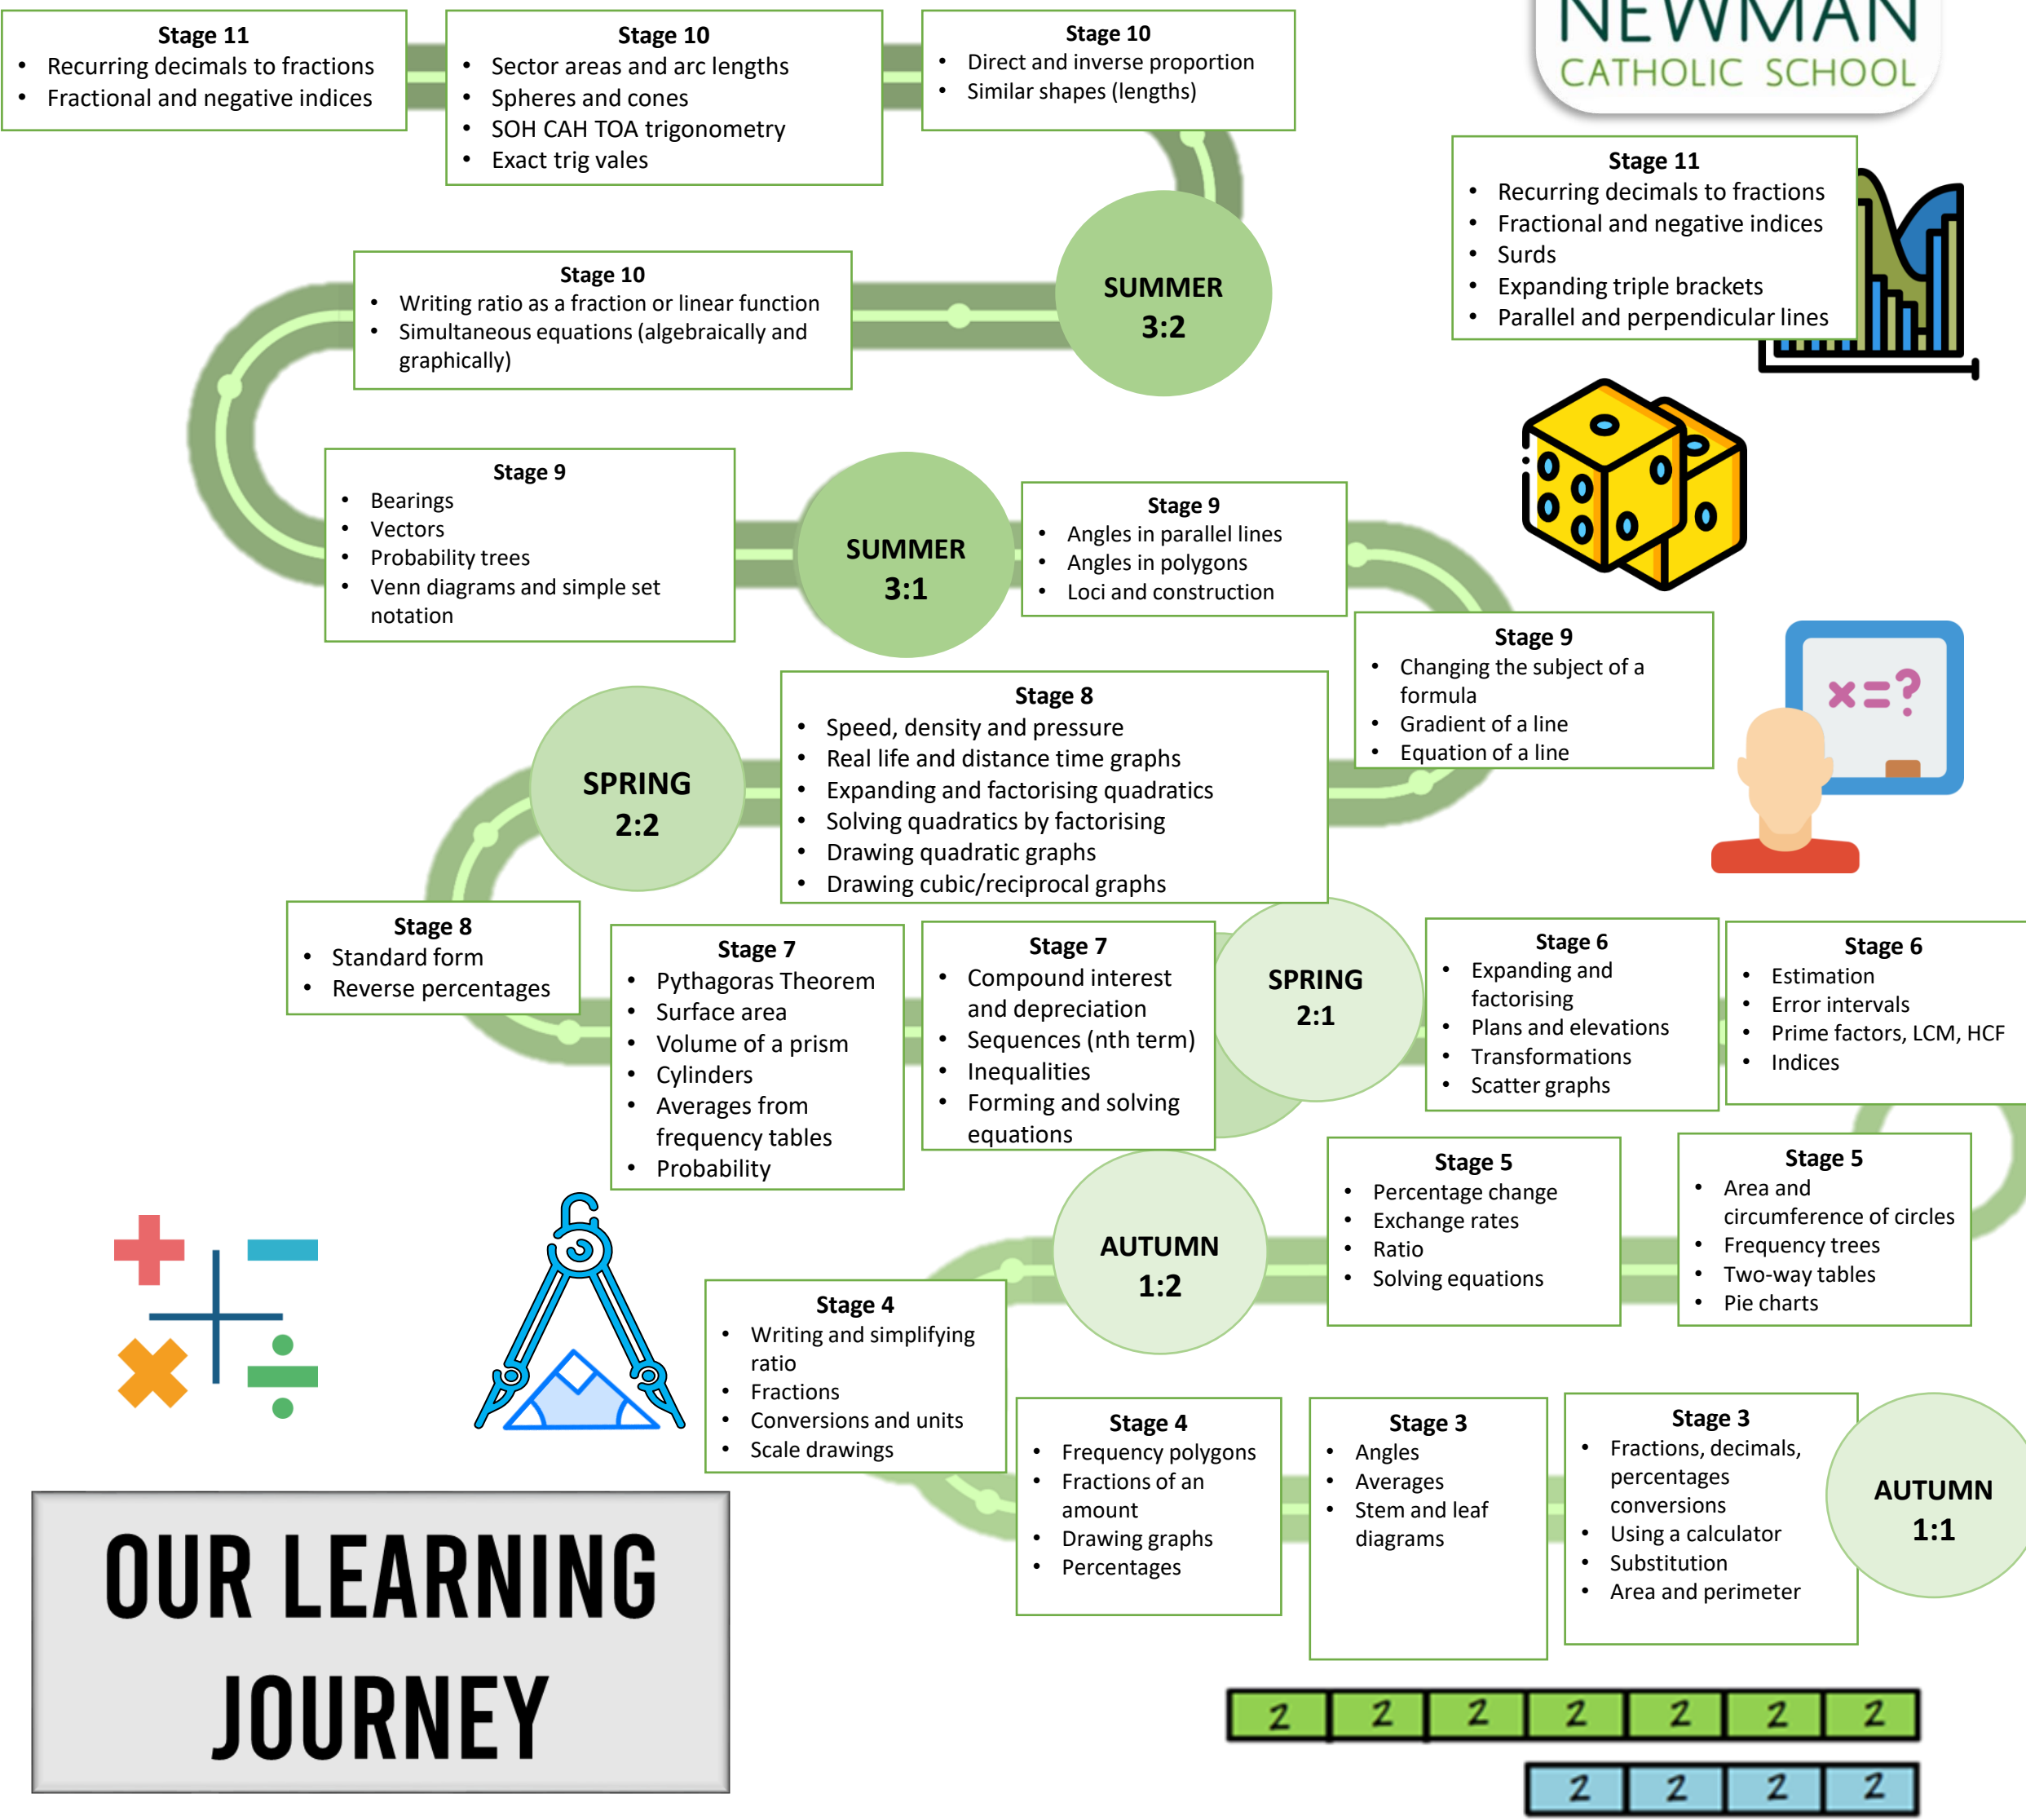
Stage 11
- Recurring decimals to fractions
- Fractional and negative indices

Stage 10
- Sector areas and arc lengths
- Spheres and cones
- SOH CAH TOA trigonometry
- Exact trig vales

Stage 10
- Direct and inverse proportion
- Similar shapes (lengths)

NEWMAN
CATHOLIC SCHOOL

Stage 11
- Recurring decimals to fractions
- Fractional and negative indices
- Surds
- Expanding triple brackets
- Parallel and perpendicular lines

Stage 10
- Writing ratio as a fraction or linear function
- Simultaneous equations (algebraically and graphically)

SUMMER 3:2

Stage 9
- Bearings
- Vectors
- Probability trees
- Venn diagrams and simple set notation

SUMMER 3:1

Stage 9
- Angles in parallel lines
- Angles in polygons
- Loci and construction

Stage 9
- Changing the subject of a formula
- Gradient of a line
- Equation of a line

x=?

SPRING 2:2

Stage 8
- Speed, density and pressure
- Real life and distance time graphs
- Expanding and factorising quadratics
- Solving quadratics by factorising
- Drawing quadratic graphs
- Drawing cubic/reciprocal graphs

Stage 8
- Standard form
- Reverse percentages

Stage 7
- Pythagoras Theorem
- Surface area
- Volume of a prism
- Cylinders
- Averages from frequency tables
- Probability

Stage 7
- Compound interest and depreciation
- Sequences (nth term)
- Inequalities
- Forming and solving equations

SPRING 2:1

Stage 6
- Expanding and factorising
- Plans and elevations
- Transformations
- Scatter graphs

Stage 6
- Estimation
- Error intervals
- Prime factors, LCM, HCF
- Indices

AUTUMN 1:2

Stage 5
- Percentage change
- Exchange rates
- Ratio
- Solving equations

Stage 5
- Area and circumference of circles
- Frequency trees
- Two-way tables
- Pie charts

Stage 4
- Writing and simplifying ratio
- Fractions
- Conversions and units
- Scale drawings

Stage 4
- Frequency polygons
- Fractions of an amount
- Drawing graphs
- Percentages

Stage 3
- Angles
- Averages
- Stem and leaf diagrams

Stage 3
- Fractions, decimals, percentages conversions
- Using a calculator
- Substitution
- Area and perimeter

AUTUMN 1:1

OUR LEARNING JOURNEY

| 2 | 2 | 2 | 2 | 2 | 2 | 2 |
|---|---|---|---|---|---|---|

| 2 | 2 | 2 | 2 |
|---|---|---|---|